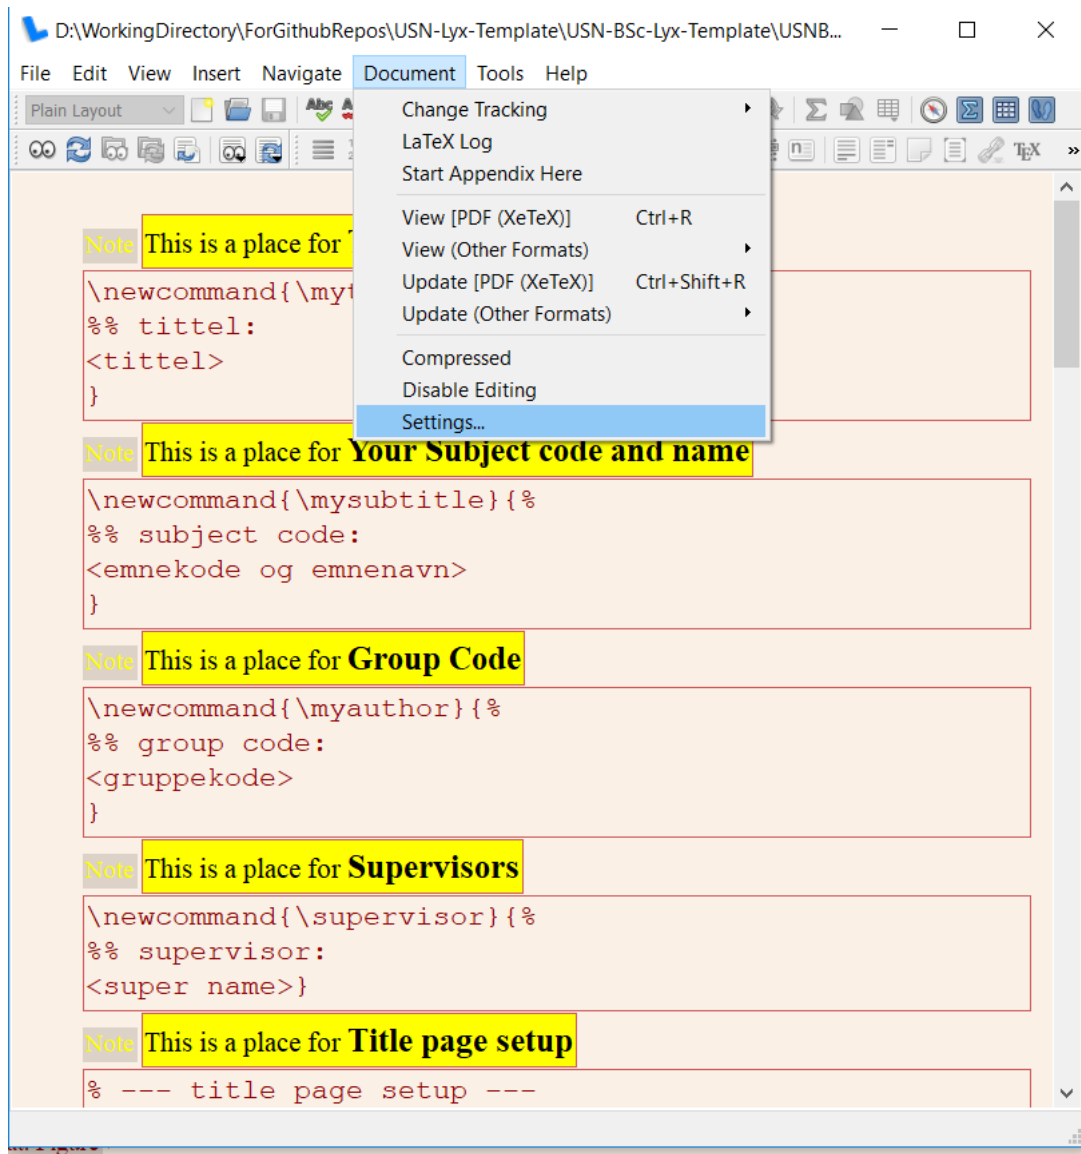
D:\WorkingDirectory\ForGithubRepos\USN-Lyx-Template\USN-BSc-Lyx-Template\USNB...

File Edit View Insert Navigate Document Tools Help

Plain Layout

Change Tracking
LaTeX Log
Start Appendix Here
View [PDF (XeTeX)] Ctrl+R
View (Other Formats)
Update [PDF (XeTeX)] Ctrl+Shift+R
Update (Other Formats)
Compressed
Disable Editing
Settings...

Note This is a place for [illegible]

\newcommand{\my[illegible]
%% tittel:
<tittel>
}

Note This is a place for Your Subject code and name

\newcommand{\mysubtitle}{%
%% subject code:
<emnekode og emnenavn>
}

Note This is a place for Group Code

\newcommand{\myauthor}{%
%% group code:
<gruppekode>
}

Note This is a place for Supervisors

\newcommand{\supervisor}{%
%% supervisor:
<super name>}

Note This is a place for Title page setup

% --- title page setup ---